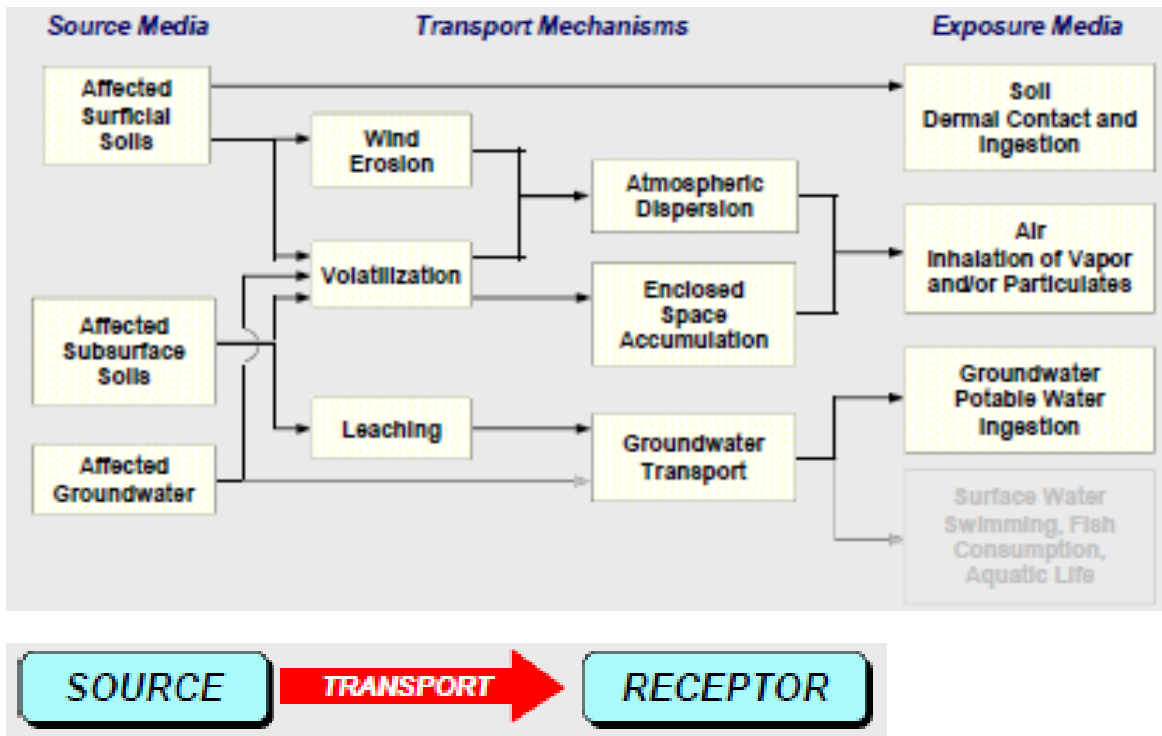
Source Media

Transport Mechanisms

Exposure Media

Affected Surficial Soils

Wind Erosion

Volatilization

Affected Subsurface Soils

Leaching

Affected Groundwater

Atmospheric Dispersion

Enclosed Space Accumulation

Groundwater Transport

Soil Dermal Contact and Ingestion

Air Inhalation of Vapor and/or Particulates

Groundwater Potable Water Ingestion

Surface Water Swimming, Fish Consumption, Aquatic Life

SOURCE

TRANSPORT

RECEPTOR